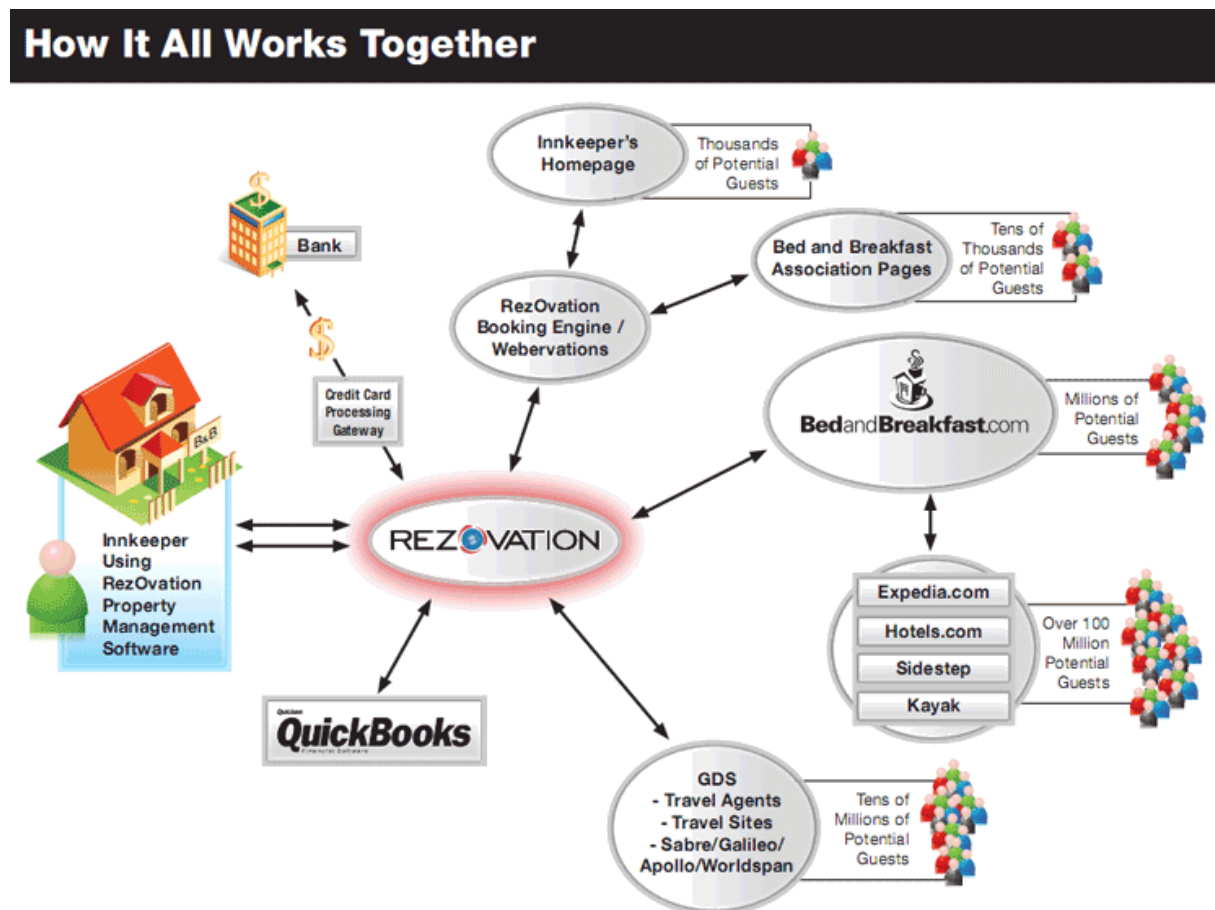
How It All Works Together

Innkeeper's Homepage

Thousands of Potential Guests

Bank

Bed and Breakfast Association Pages

Tens of Thousands of Potential Guests

RezOvation Booking Engine / Webervations

Credit Card Processing Gateway

BedandBreakfast.com

Millions of Potential Guests

B&B

Innkeeper Using RezOvation Property Management Software

REZOVATION

Expedia.com

Hotels.com

Sidestep

Kayak

Over 100 Million Potential Guests

Quicken QuickBooks Financial Software

GDS
- Travel Agents
- Travel Sites
- Sabre/Galileo/ Apollo/Worldspan

Tens of Millions of Potential Guests